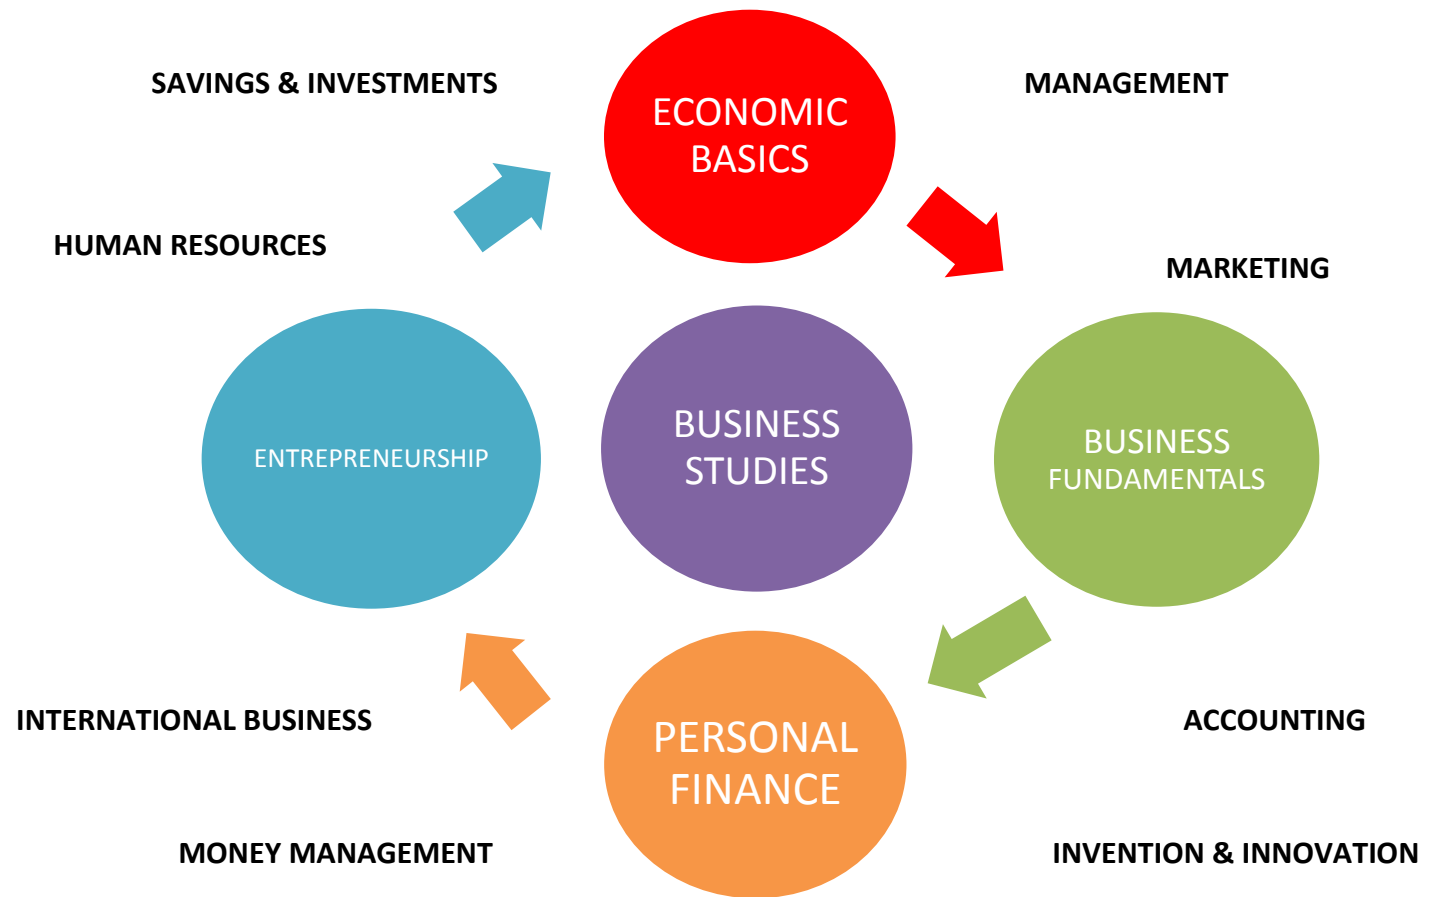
SAVINGS & INVESTMENTS

ECONOMIC BASICS

MANAGEMENT

HUMAN RESOURCES

MARKETING

ENTREPRENEURSHIP

BUSINESS STUDIES

BUSINESS FUNDAMENTALS

INTERNATIONAL BUSINESS

PERSONAL FINANCE

ACCOUNTING

MONEY MANAGEMENT

INVENTION & INNOVATION